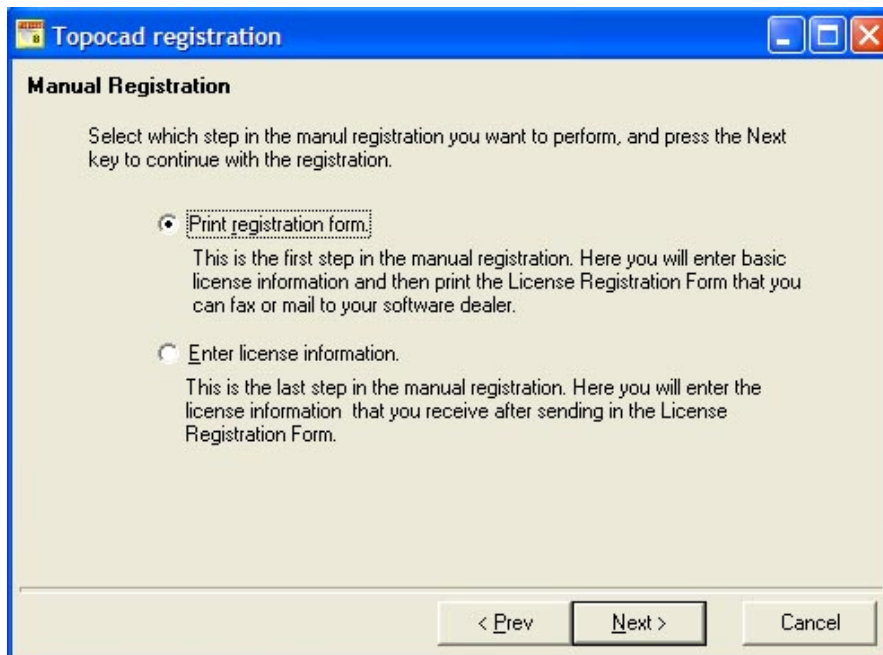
Topocad registration

Manual Registration

Select which step in the manul registration you want to perform, and press the Next key to continue with the registration.

Print registration form.

This is the first step in the manual registration. Here you will enter basic license information and then print the License Registration Form that you can fax or mail to your software dealer.

Enter license information.

This is the last step in the manual registration. Here you will enter the license information that you receive after sending in the License Registration Form.

< Prev

Next >

Cancel